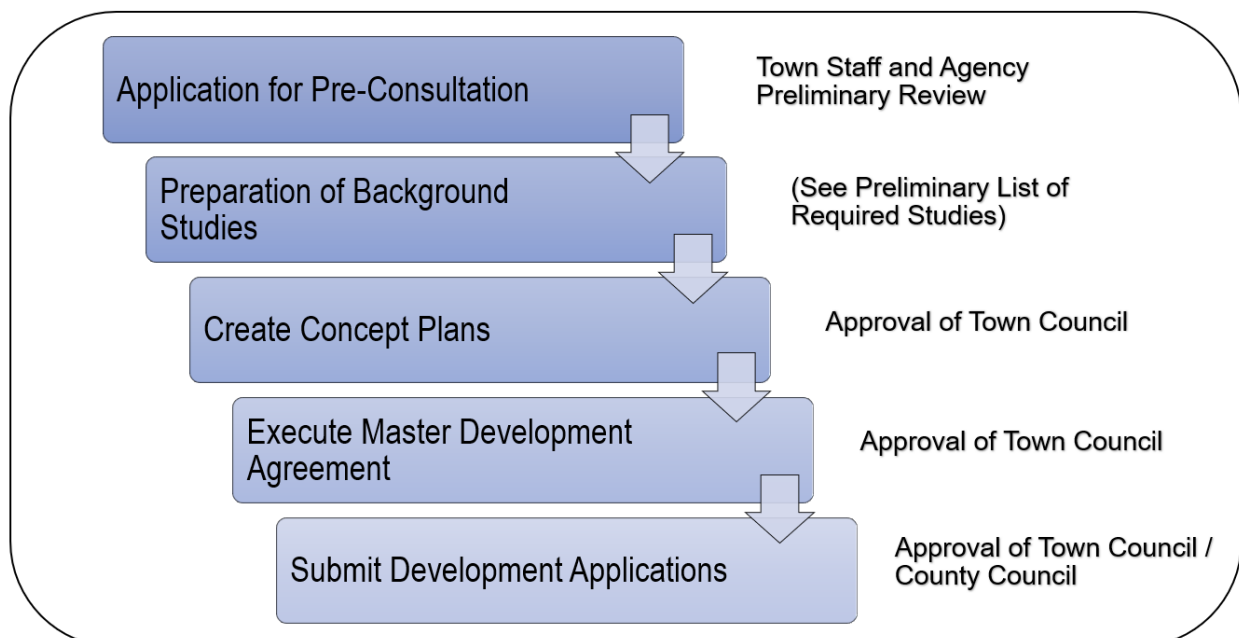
Application for Pre-Consultation

Town Staff and Agency Preliminary Review

Preparation of Background Studies

(See Preliminary List of Required Studies)

Create Concept Plans

Approval of Town Council

Execute Master Development Agreement

Approval of Town Council

Submit Development Applications

Approval of Town Council / County Council